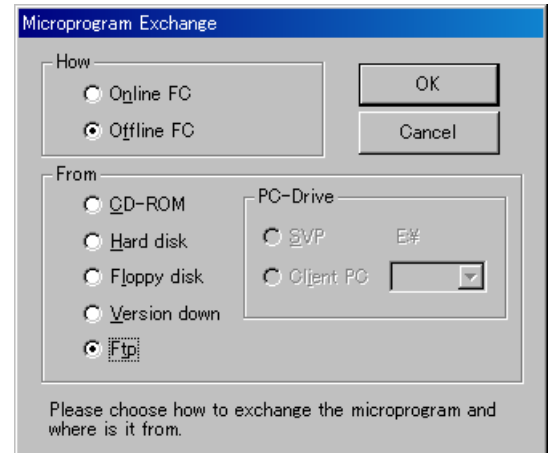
Microprogram Exchange

How
Online FC
Offline FC

OK
Cancel

From
CD-ROM
Hard disk
Floppy disk
Version down
Ftp

PC-Drive
SVP E¥
Client PC

Please choose how to exchange the microprogram and where is it from.